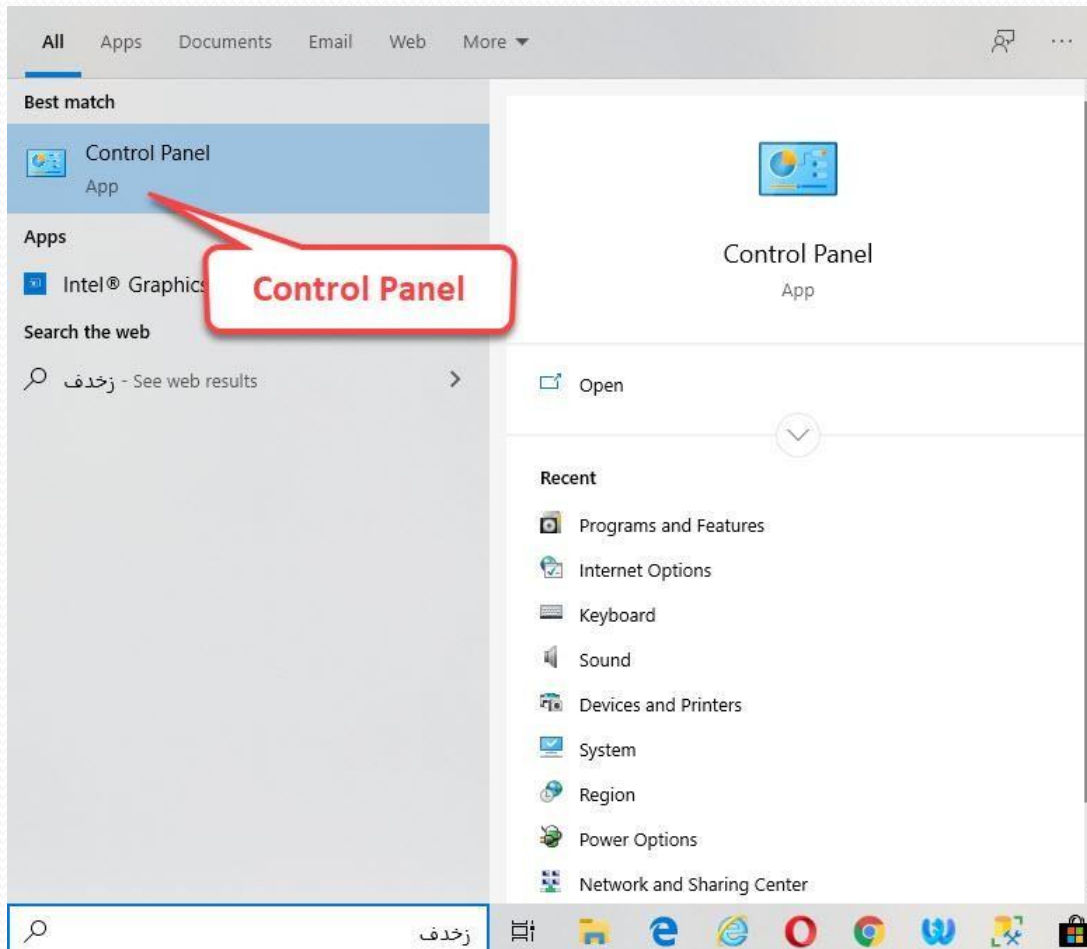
All Apps Documents Email Web More ▾

Best match

Control Panel
App

Apps

Intel® Graphics

Control Panel

Search the web

زخدف - See web results

Control Panel
App

Open

Recent

Programs and Features

Internet Options

Keyboard

Sound

Devices and Printers

System

Region

Power Options

Network and Sharing Center

زخدف